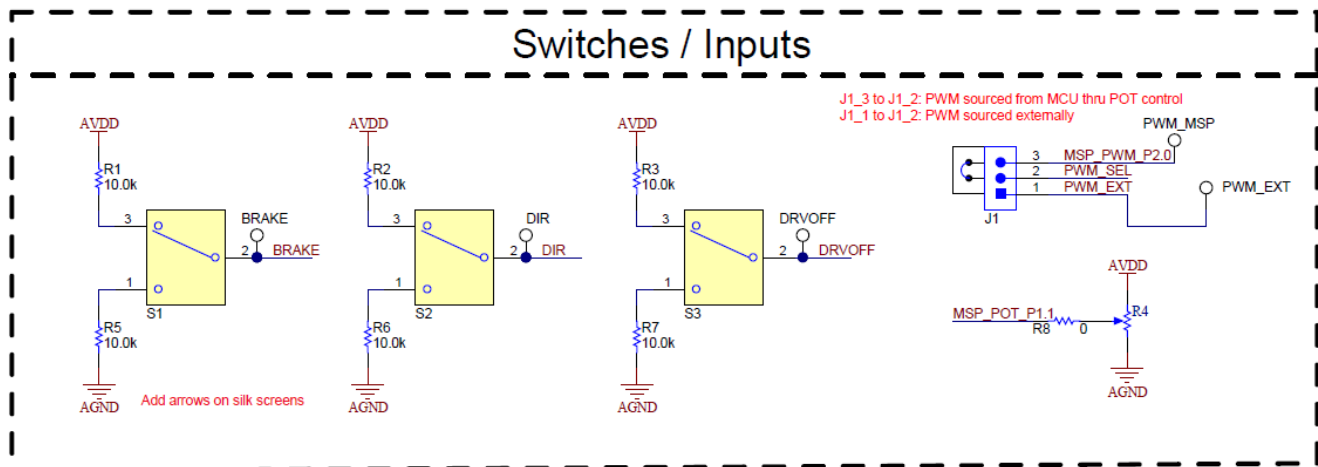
Switches / Inputs

AVDD
R1
10.0k
3
1
2
BRAKE
BRAKE
S1
R5
10.0k
AGND

Add arrows on silk screens

AVDD
R2
10.0k
3
1
2
DIR
DIR
S2
R6
10.0k
AGND

AVDD
R3
10.0k
3
1
2
DRVOFF
DRVOFF
S3
R7
10.0k
AGND

J1_3 to J1_2: PWM sourced from MCU thru POT control
J1_1 to J1_2: PWM sourced externally

PWM_MSP
3 MSP_PWM_P2.0
2 PWM_SEL
1 PWM_EXT
J1
PWM_EXT

AVDD
MSP_POT_P1.1
R8
0
R4
AGND